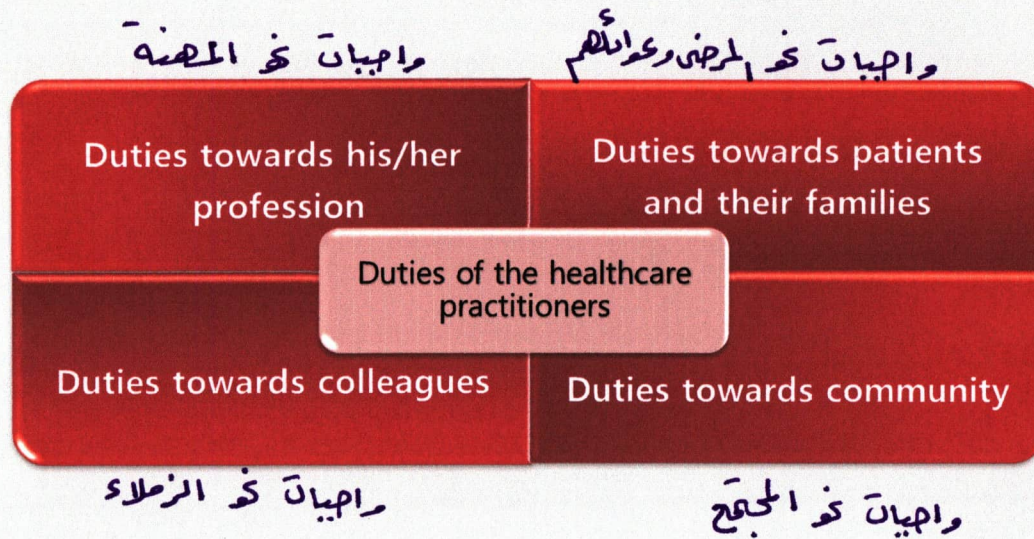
واجبات نحو المهنة

واجبات نحو المرضى وعوائلهم

Duties towards his/her profession

Duties towards patients and their families

Duties of the healthcare practitioners

Duties towards colleagues

Duties towards community

واجبات نحو الزملاء

واجبات نحو المجتمع